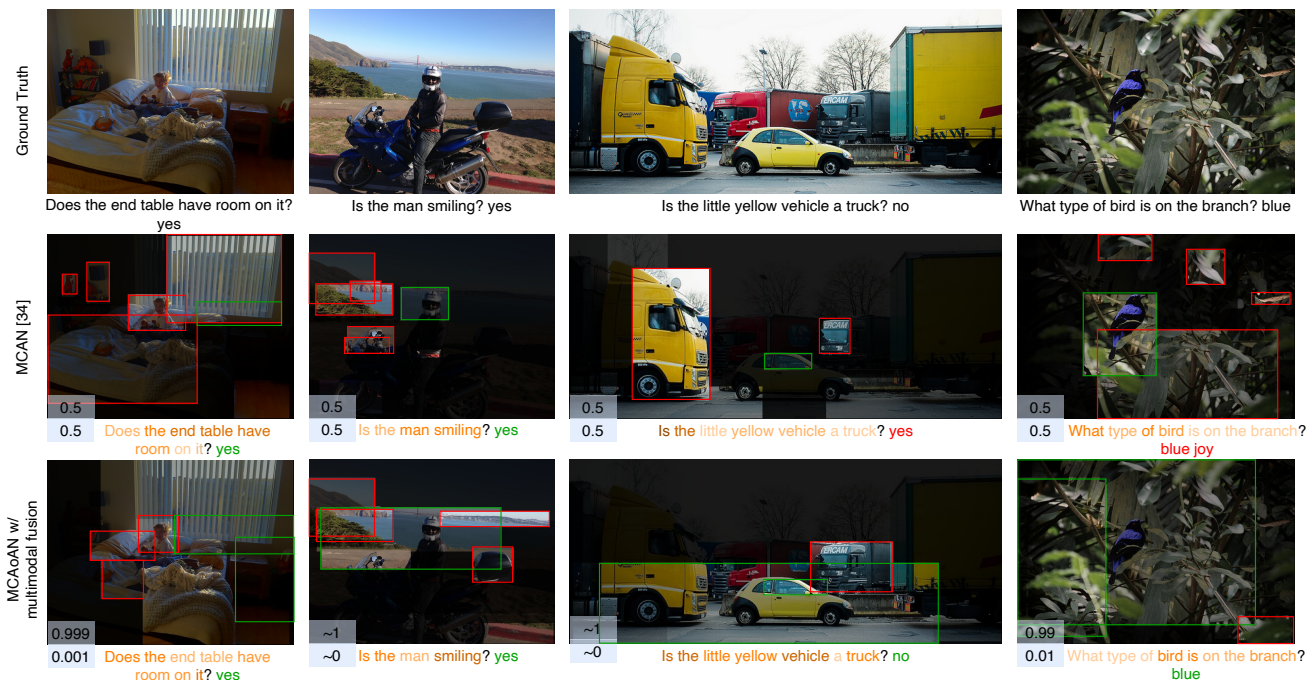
Ground Truth

Does the end table have room on it? yes

Is the man smiling? yes

Is the little yellow vehicle a truck? no

What type of bird is on the branch? blue

MCAN [34]

0.5
0.5 Does the end table have room on it? yes

0.5
0.5 Is the man smiling? yes

0.5
0.5 Is the little yellow vehicle a truck? yes

0.5
0.5 What type of bird is on the branch? blue joy

MCAoAN w/ multimodal fusion

0.999
0.001 Does the end table have room on it? yes

~1
~0 Is the man smiling? yes

~1
~0 Is the little yellow vehicle a truck? no

0.99
0.01 What type of bird is on the branch? blue